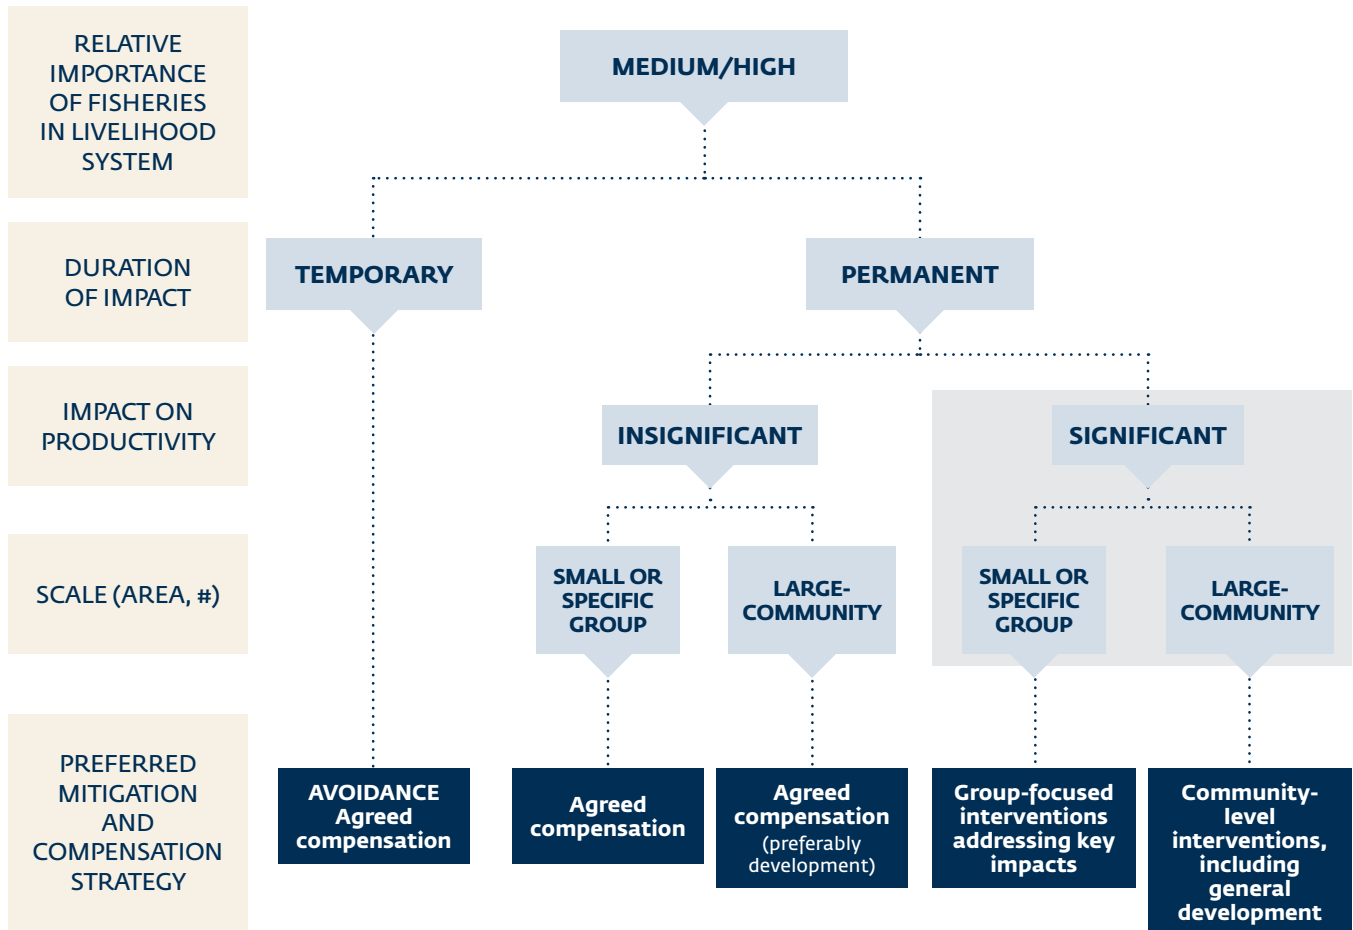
RELATIVE IMPORTANCE OF FISHERIES IN LIVELIHOOD SYSTEM

DURATION OF IMPACT

IMPACT ON PRODUCTIVITY

SCALE (AREA, #)

PREFERRED MITIGATION AND COMPENSATION STRATEGY

MEDIUM/HIGH

TEMPORARY

PERMANENT

INSIGNIFICANT

SIGNIFICANT

SMALL OR SPECIFIC GROUP

LARGE-COMMUNITY

SMALL OR SPECIFIC GROUP

LARGE-COMMUNITY

AVOIDANCE
Agreed compensation

Agreed compensation

Agreed compensation (preferably development)

Group-focused interventions addressing key impacts

Community-level interventions, including general development